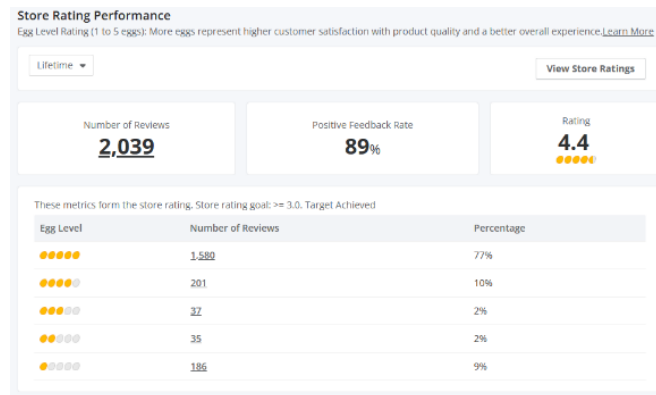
Store Rating Performance

Egg Level Rating (1 to 5 eggs): More eggs represent higher customer satisfaction with product quality and a better overall experience. Learn More

Lifetime

View Store Ratings

Number of Reviews
2,039

Positive Feedback Rate
89%

Rating
4.4

These metrics form the store rating. Store rating goal: >= 3.0. Target Achieved

| Egg Level | Number of Reviews | Percentage |
|---|---|---|
| | 1,580 | 77% |
| | 201 | 10% |
| | 37 | 2% |
| | 35 | 2% |
| | 186 | 9% |